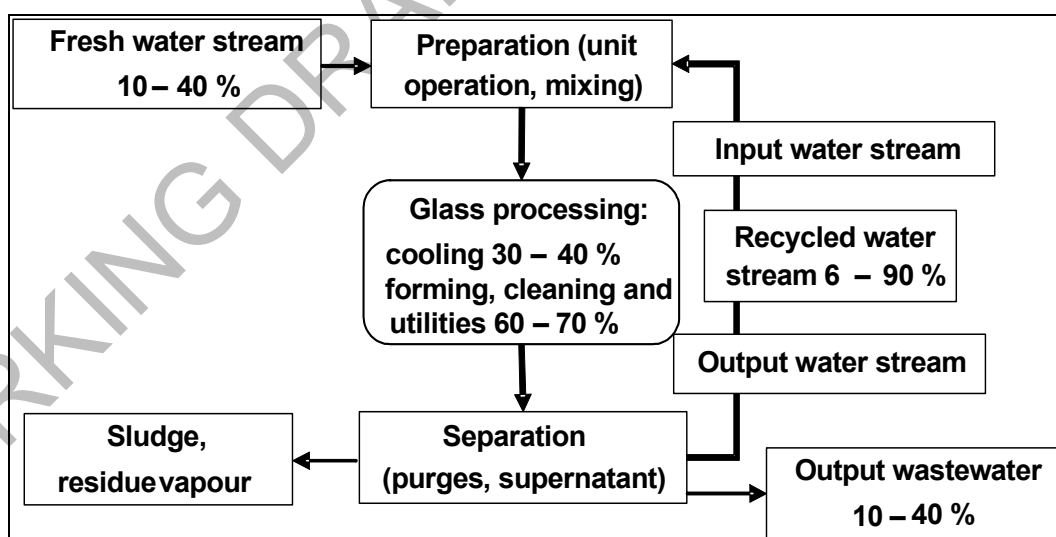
Fresh water stream 10 – 40 %

Preparation (unit operation, mixing)

Input water stream

Glass processing: cooling 30 – 40 % forming, cleaning and utilities 60 – 70 %

Recycled water stream 6 – 90 %

Output water stream

Sludge, residuevapour

Separation (purges, supernatant)

Output wastewater 10 – 40 %

RKING DRA